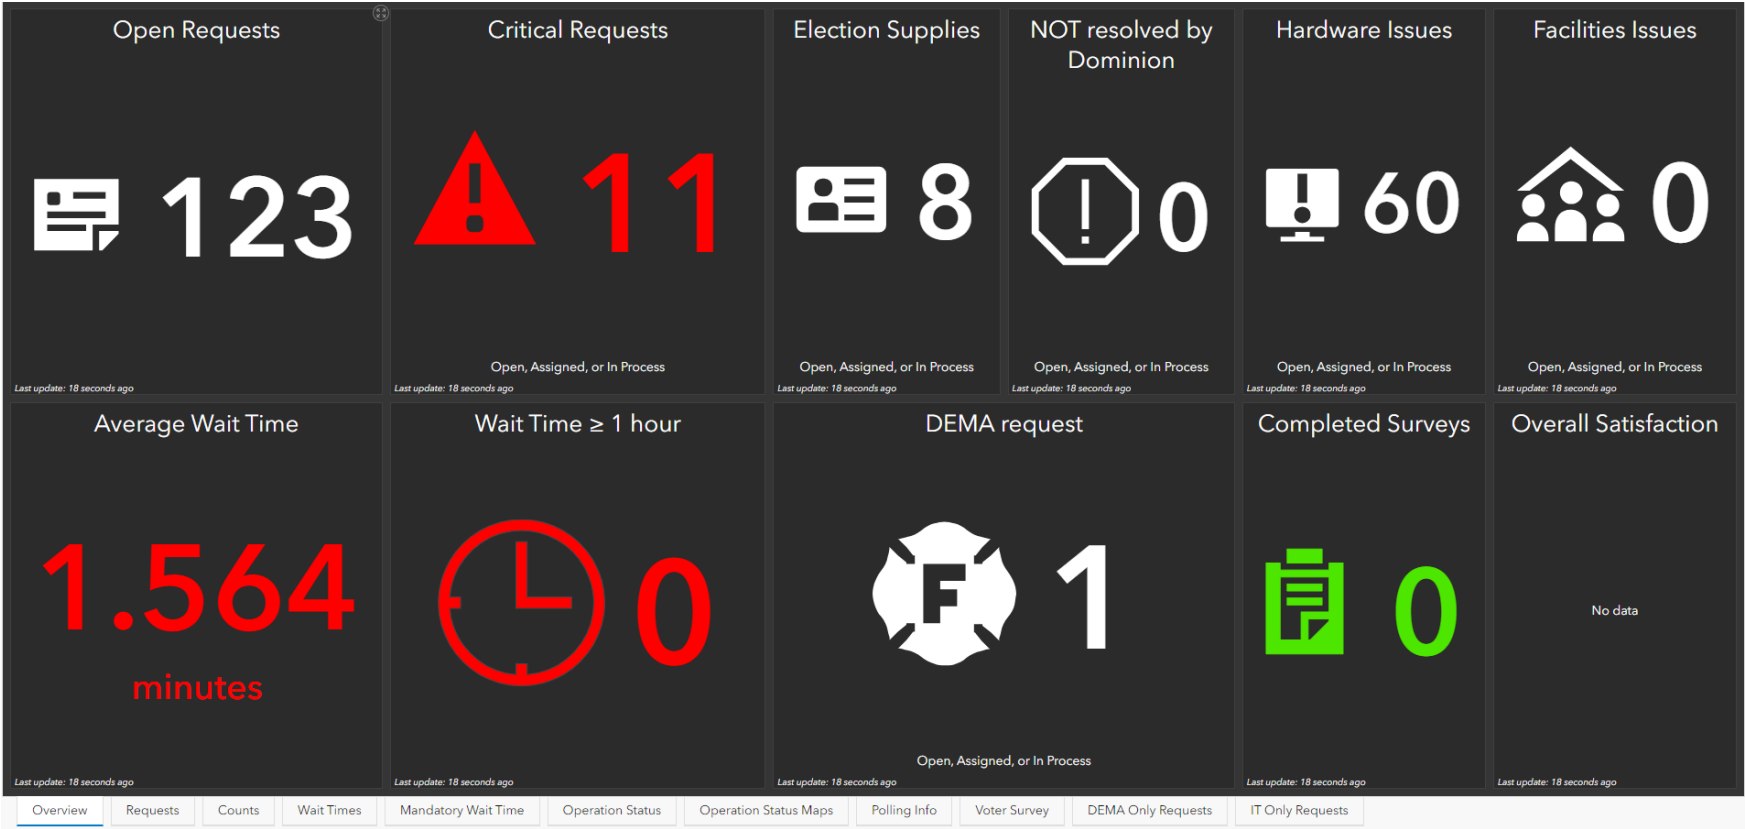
Open Requests

123

Last update: 18 seconds ago

Critical Requests

11

Open, Assigned, or In Process

Last update: 18 seconds ago

Election Supplies

8

Open, Assigned, or In Process

Last update: 18 seconds ago

NOT resolved by Dominion

0

Open, Assigned, or In Process

Last update: 18 seconds ago

Hardware Issues

60

Open, Assigned, or In Process

Last update: 18 seconds ago

Facilities Issues

0

Open, Assigned, or In Process

Last update: 18 seconds ago

Average Wait Time

1.564

minutes

Last update: 18 seconds ago

Wait Time ≥ 1 hour

0

Last update: 18 seconds ago

DEMA request

F

1

Open, Assigned, or In Process

Last update: 18 seconds ago

Completed Surveys

0

Last update: 18 seconds ago

Overall Satisfaction

No data

Last update: 18 seconds ago

Overview | Requests | Counts | Wait Times | Mandatory Wait Time | Operation Status | Operation Status Maps | Polling Info | Voter Survey | DEMA Only Requests | IT Only Requests